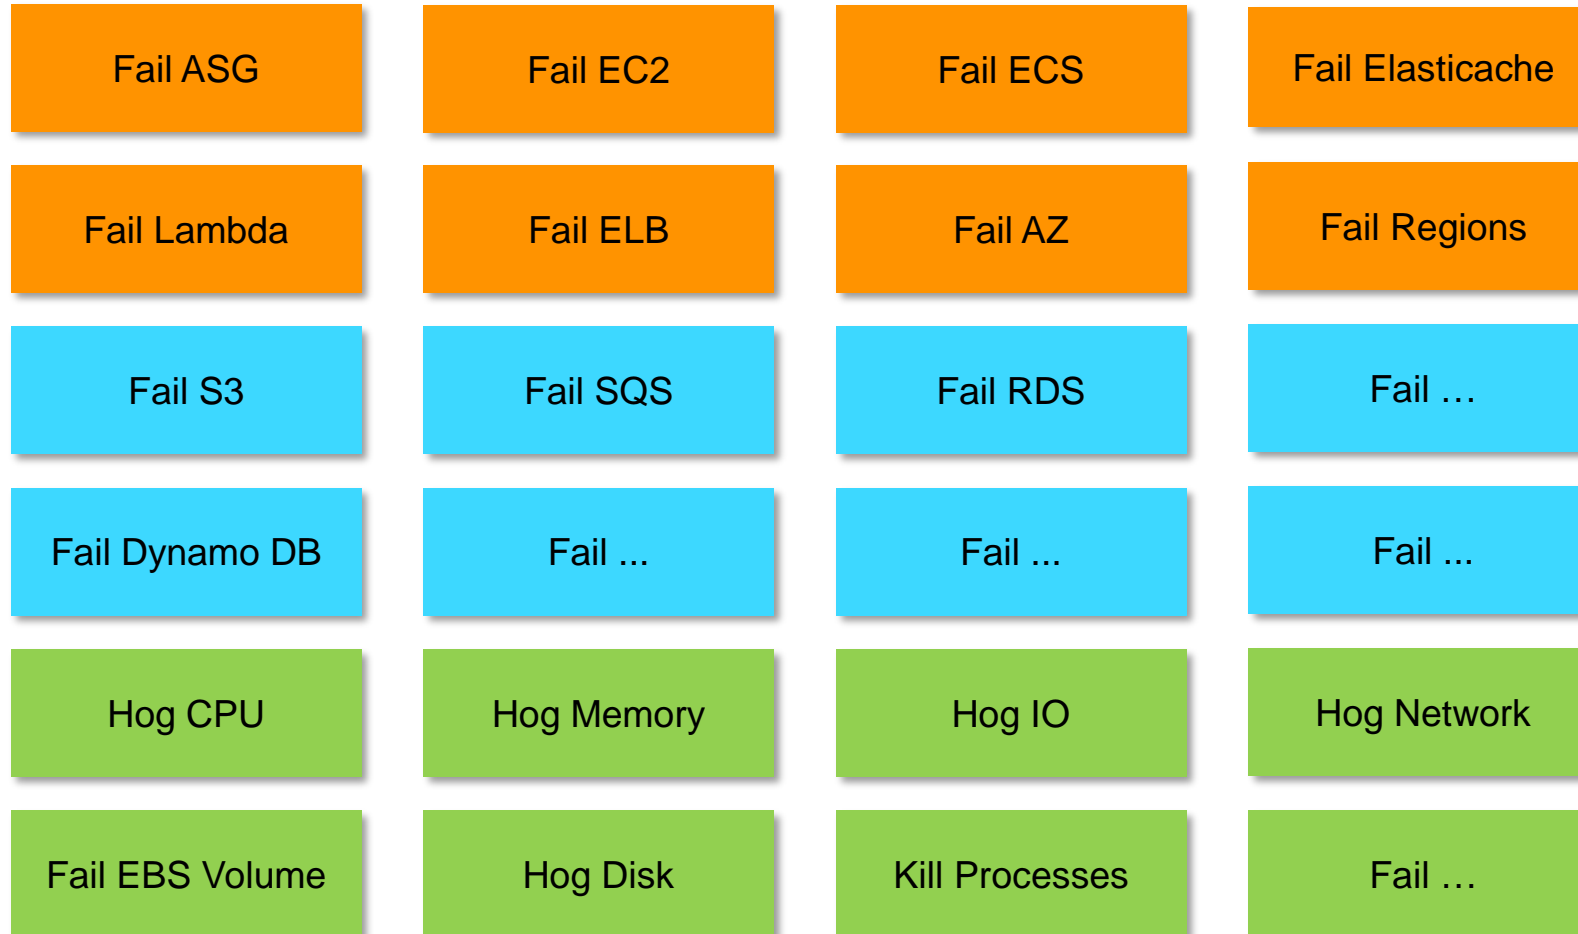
| Fail ASG | Fail EC2 | Fail ECS | Fail Elasticache |
|---|---|---|---|
| Fail Lambda | Fail ELB | Fail AZ | Fail Regions |
| Fail S3 | Fail SQS | Fail RDS | Fail … |
| Fail Dynamo DB | Fail ... | Fail ... | Fail ... |
| Hog CPU | Hog Memory | Hog IO | Hog Network |
| Fail EBS Volume | Hog Disk | Kill Processes | Fail … |